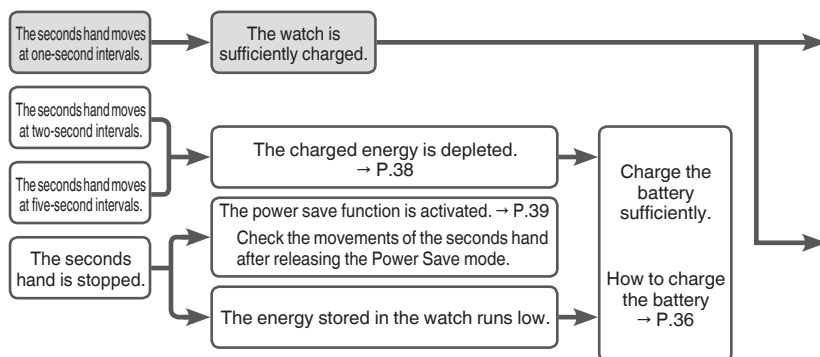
The seconds hand moves at one-second intervals.

The watch is sufficiently charged.

The seconds hand moves at two-second intervals.

The seconds hand moves at five-second intervals.

The charged energy is depleted. → P.38

Charge the battery sufficiently.

How to charge the battery → P.36

The seconds hand is stopped.

The power save function is activated. → P.39
Check the movements of the seconds hand after releasing the Power Save mode.

The energy stored in the watch runs low.